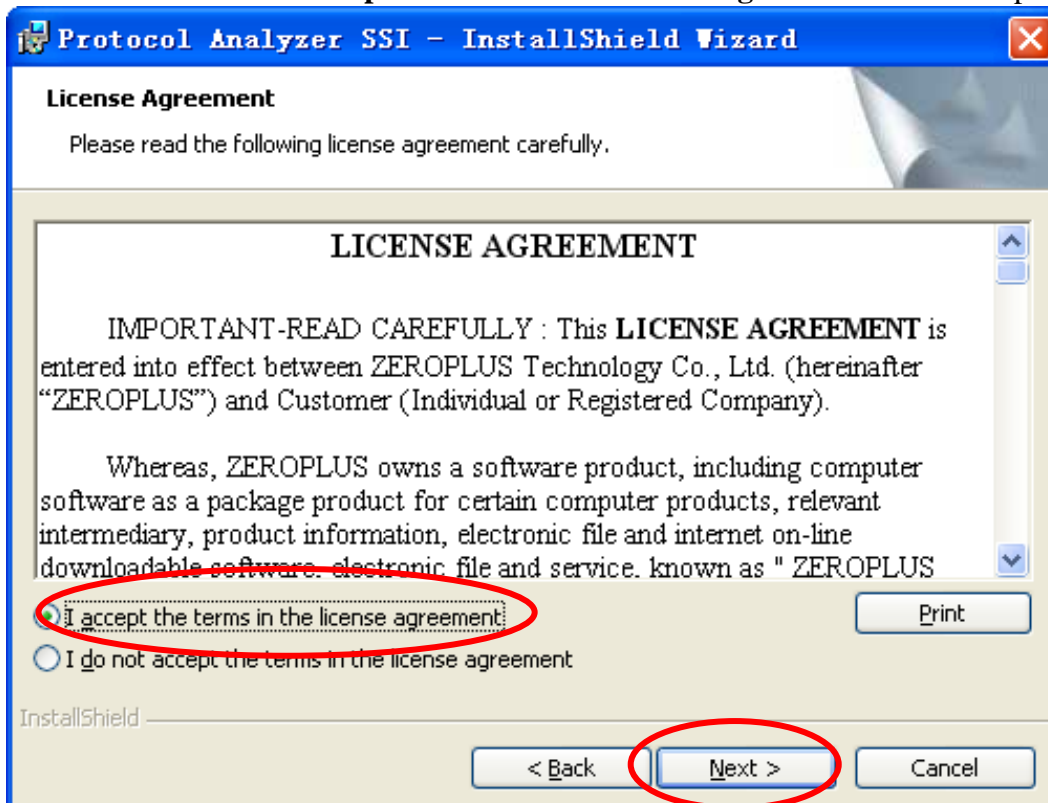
Protocol Analyzer SSI - InstallShield Wizard

License Agreement

Please read the following license agreement carefully.

LICENSE AGREEMENT

IMPORTANT-READ CAREFULLY : This **LICENSE AGREEMENT** is entered into effect between ZEROPLUS Technology Co., Ltd. (hereinafter "ZEROPLUS") and Customer (Individual or Registered Company).

Whereas, ZEROPLUS owns a software product, including computer software as a package product for certain computer products, relevant intermediary, product information, electronic file and internet on-line downloadable software, electronic file and service, known as " ZEROPLUS

I accept the terms in the license agreement

I do not accept the terms in the license agreement

Print

InstallShield

< Back

Next >

Cancel